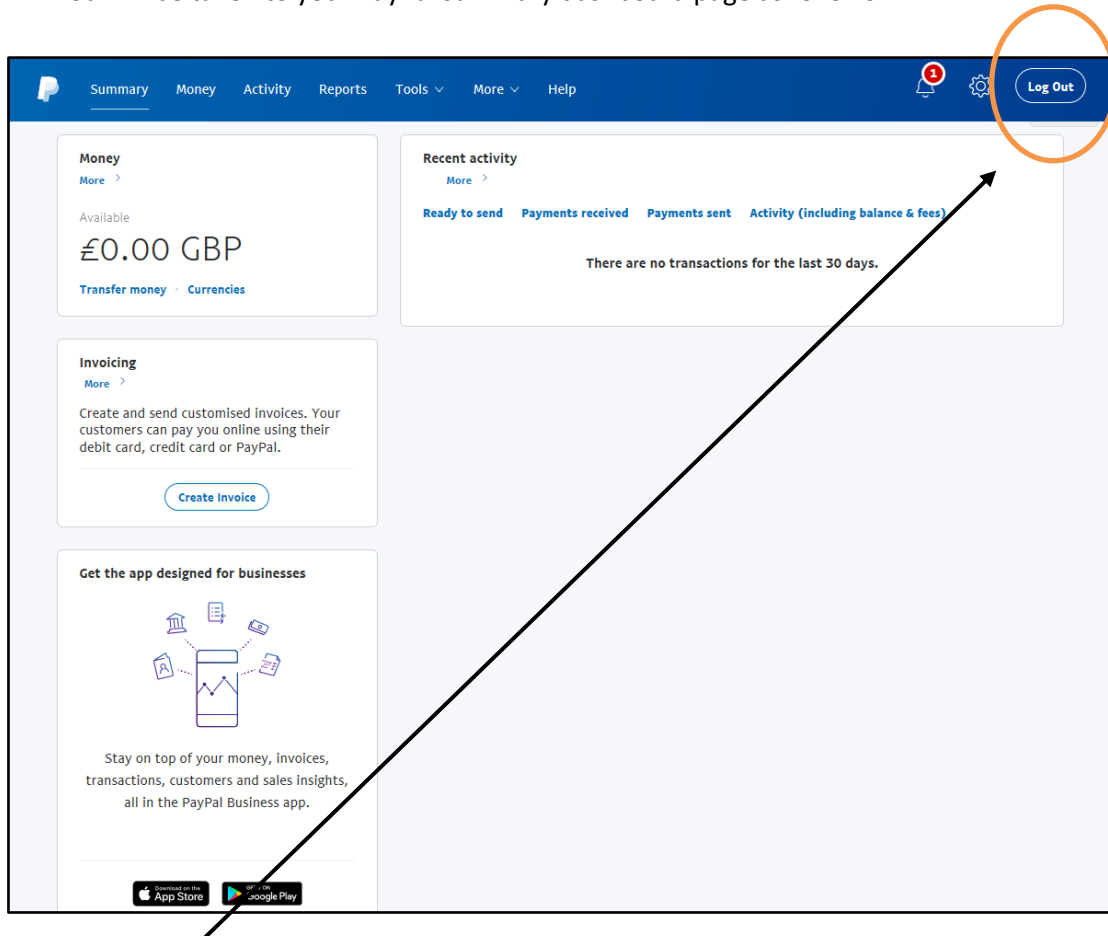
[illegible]

Summary Money Activity Reports Tools More Help

1

Log Out

Money
More

Available
£0.00 GBP

Transfer money · Currencies

Recent activity
More

Ready to send Payments received Payments sent Activity (including balance & fees)

There are no transactions for the last 30 days.

Invoicing
More

Create and send customised invoices. Your customers can pay you online using their debit card, credit card or PayPal.

Create Invoice

Get the app designed for businesses

Stay on top of your money, invoices, transactions, customers and sales insights, all in the PayPal Business app.

Download on the App Store

GET IT ON Google Play